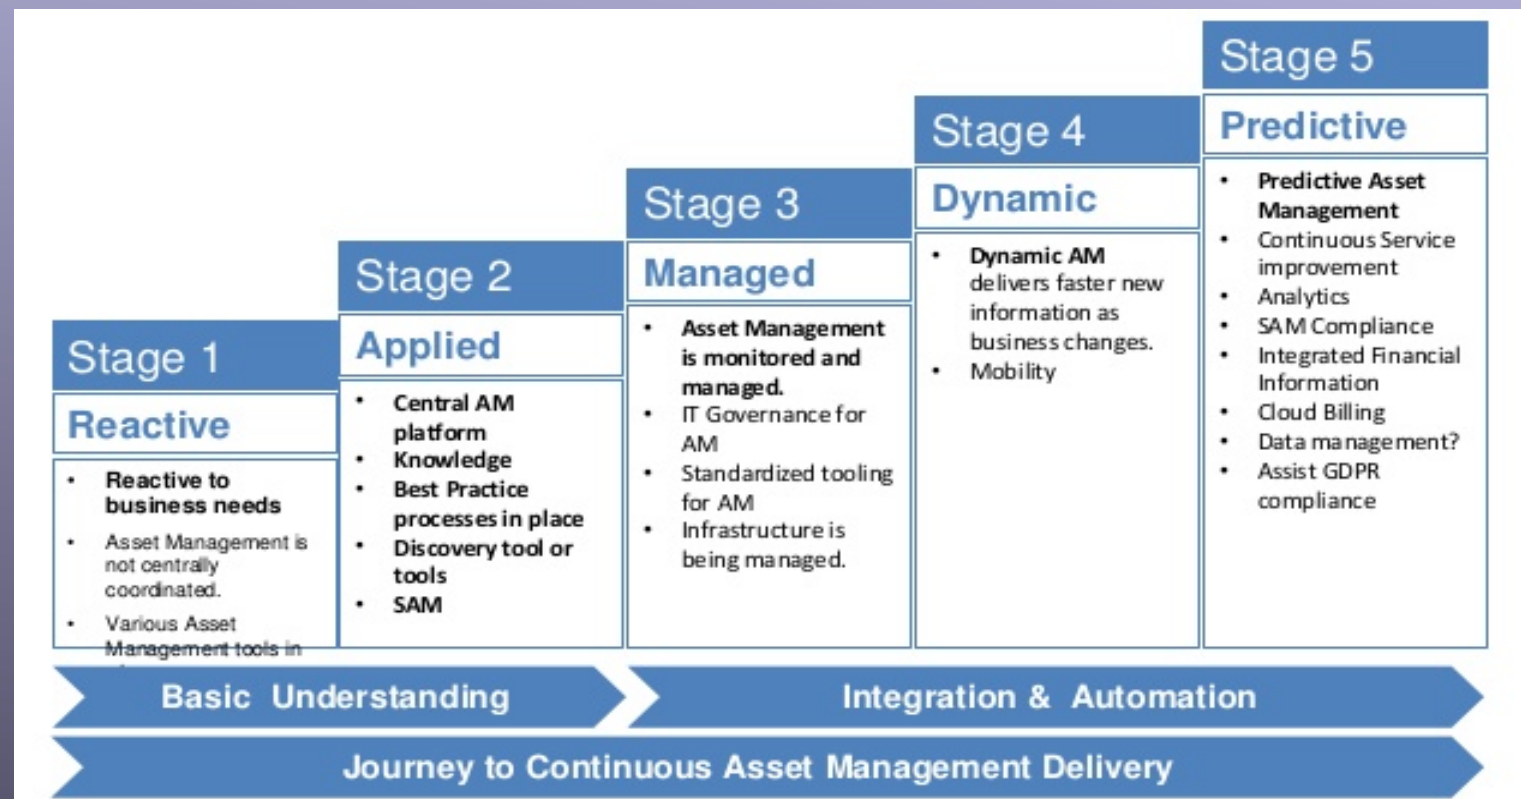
Stage 1

Reactive

- Reactive to business needs
- Asset Management is not centrally coordinated.
- Various Asset Management tools in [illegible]

Stage 2

Applied

- Central AM platform
- Knowledge
- Best Practice processes in place
- Discovery tool or tools
- SAM

Stage 3

Managed

- Asset Management is monitored and managed.
- IT Governance for AM
- Standardized tooling for AM
- Infrastructure is being managed.

Stage 4

Dynamic

- Dynamic AM delivers faster new information as business changes.
- Mobility

Stage 5

Predictive

- Predictive Asset Management
- Continuous Service improvement
- Analytics
- SAM Compliance
- Integrated Financial Information
- Cloud Billing
- Data management?
- Assist GDPR compliance

Basic Understanding

Integration & Automation

Journey to Continuous Asset Management Delivery